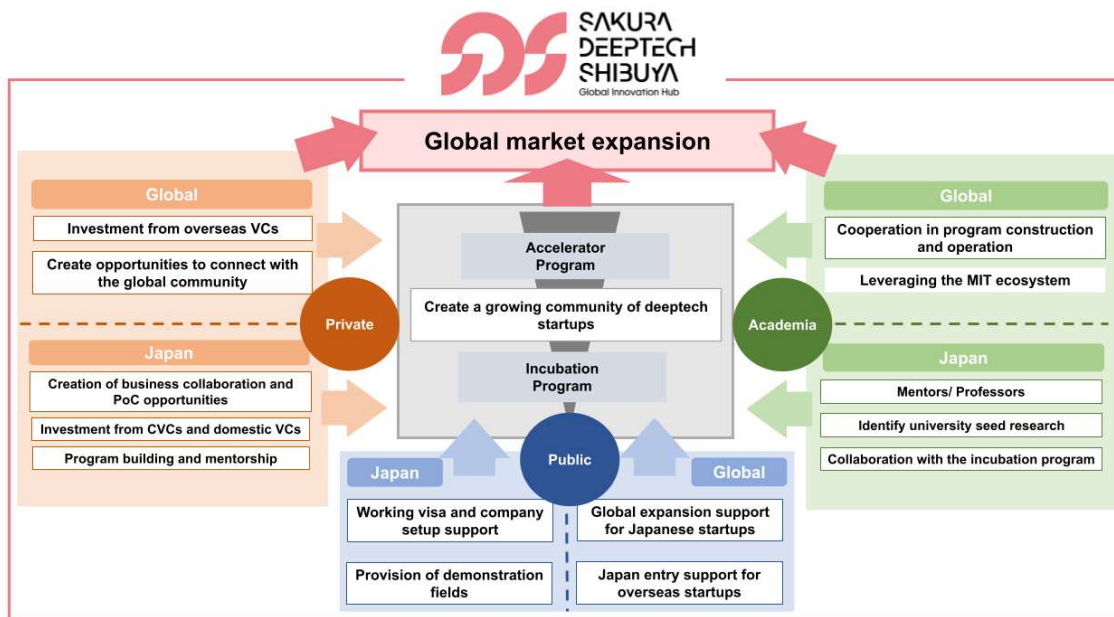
SAKURA DEEPTECH SHIBUYA
Global Innovation Hub

Global market expansion

Global
Investment from overseas VCs
Create opportunities to connect with the global community

Private

Japan
Creation of business collaboration and PoC opportunities
Investment from CVCs and domestic VCs
Program building and mentorship

Accelerator Program
Create a growing community of deeptech startups
Incubation Program

Global
Cooperation in program construction and operation
Leveraging the MIT ecosystem

Academia

Japan
Mentors/ Professors
Identify university seed research
Collaboration with the incubation program

Public

Japan
Working visa and company setup support
Provision of demonstration fields

Global
Global expansion support for Japanese startups
Japan entry support for overseas startups